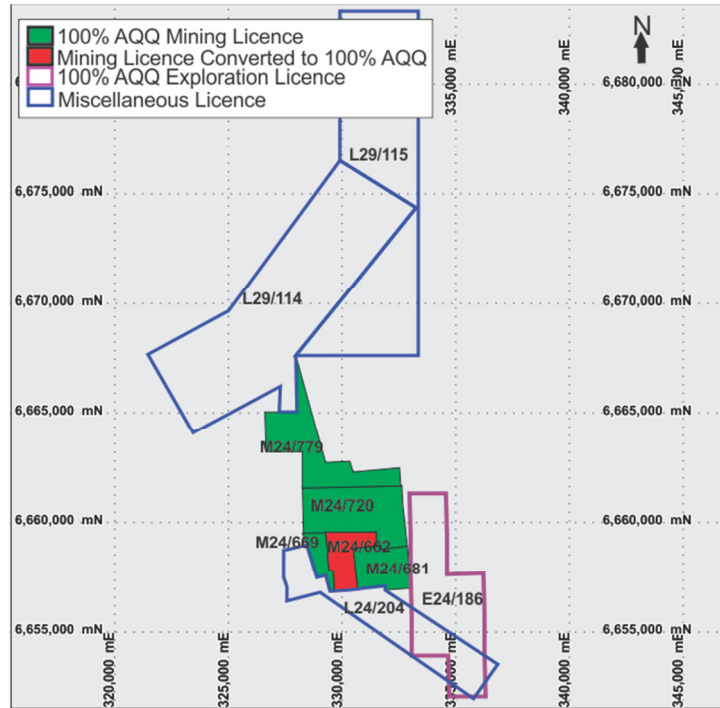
100% AQQ Mining Licence
Mining Licence Converted to 100% AQQ
100% AQQ Exploration Licence
Miscellaneous Licence

N

335,000 mE
340,000 mE
345,000 mE

6,680,000 mN
6,675,000 mN
6,670,000 mN
6,665,000 mN
6,660,000 mN
6,655,000 mN

6,675,000 mN
6,670,000 mN
6,665,000 mN
6,660,000 mN
6,655,000 mN

L29/115
L29/114
M24/779
M24/720
M24/669
M24/662
M24/681
L24/204
E24/186

320,000 mE
325,000 mE
330,000 mE
335,000 mE
340,000 mE
345,000 mE